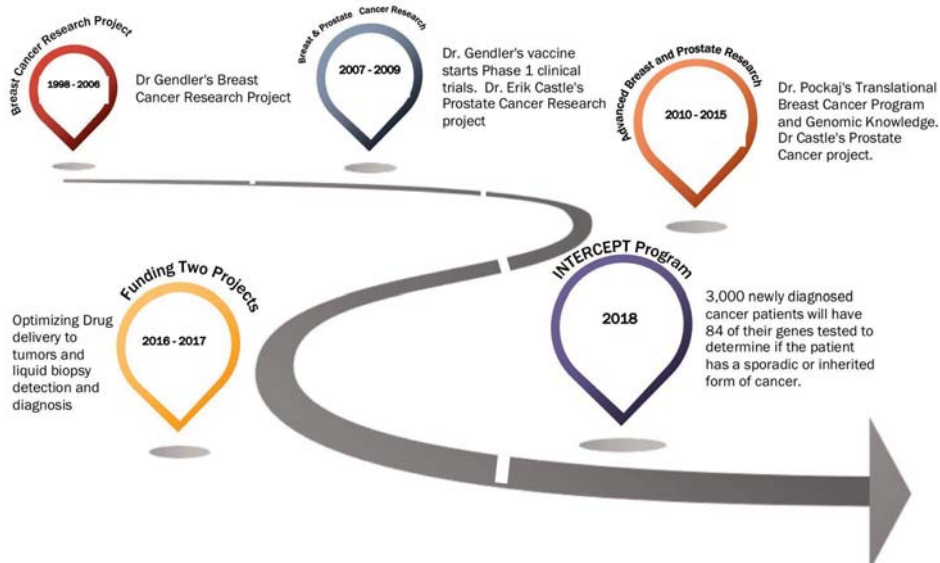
Breast Cancer Research Project

1998 - 2006

Dr Gendler's Breast Cancer Research Project

Breast & Prostate Cancer Research

2007 - 2009

Dr. Gendler's vaccine starts Phase 1 clinical trials. Dr. Erik Castle's Prostate Cancer Research project

Advanced Breast and Prostate Research

2010 - 2015

Dr. Pockaj's Translational Breast Cancer Program and Genomic Knowledge. Dr Castle's Prostate Cancer project.

Funding Two Projects

2016 - 2017

Optimizing Drug delivery to tumors and liquid biopsy detection and diagnosis

INTERCEPT Program

2018

3,000 newly diagnosed cancer patients will have 84 of their genes tested to determine if the patient has a sporadic or inherited form of cancer.